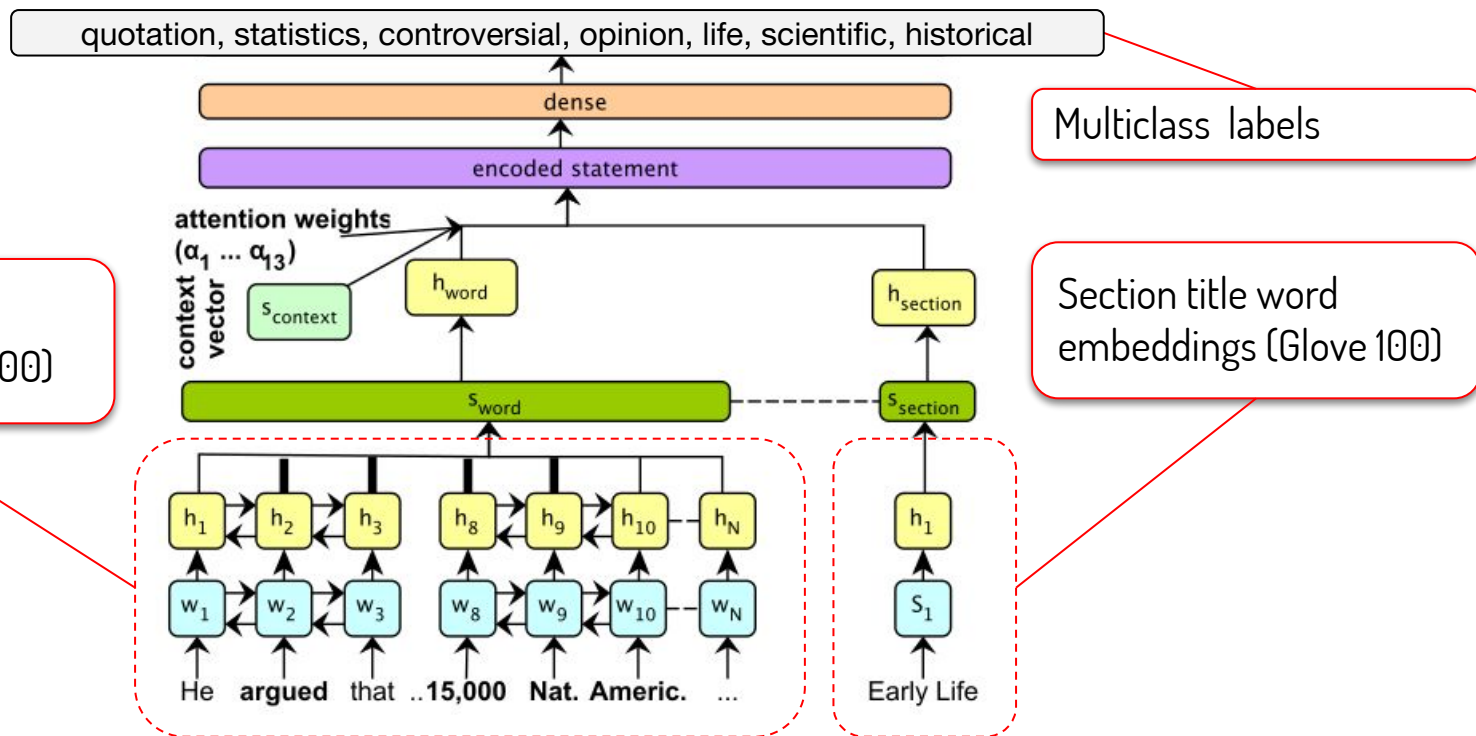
quotation, statistics, controversial, opinion, life, scientific, historical

Multiclass labels

dense

encoded statement

attention weights ($\alpha_1$ ... $\alpha_{13}$)

context vector

$s_{context}$

$h_{word}$

$h_{section}$

Section title word embeddings (Glove 100)

00)

$s_{word}$

$s_{section}$

$h_1$ $h_2$ $h_3$ $h_8$ $h_9$ $h_{10}$ $h_N$

$h_1$

$w_1$ $w_2$ $w_3$ $w_8$ $w_9$ $w_{10}$ $w_N$

$S_1$

He **argued** that ..**15,000** **Nat.** **Americ.** ...

Early Life